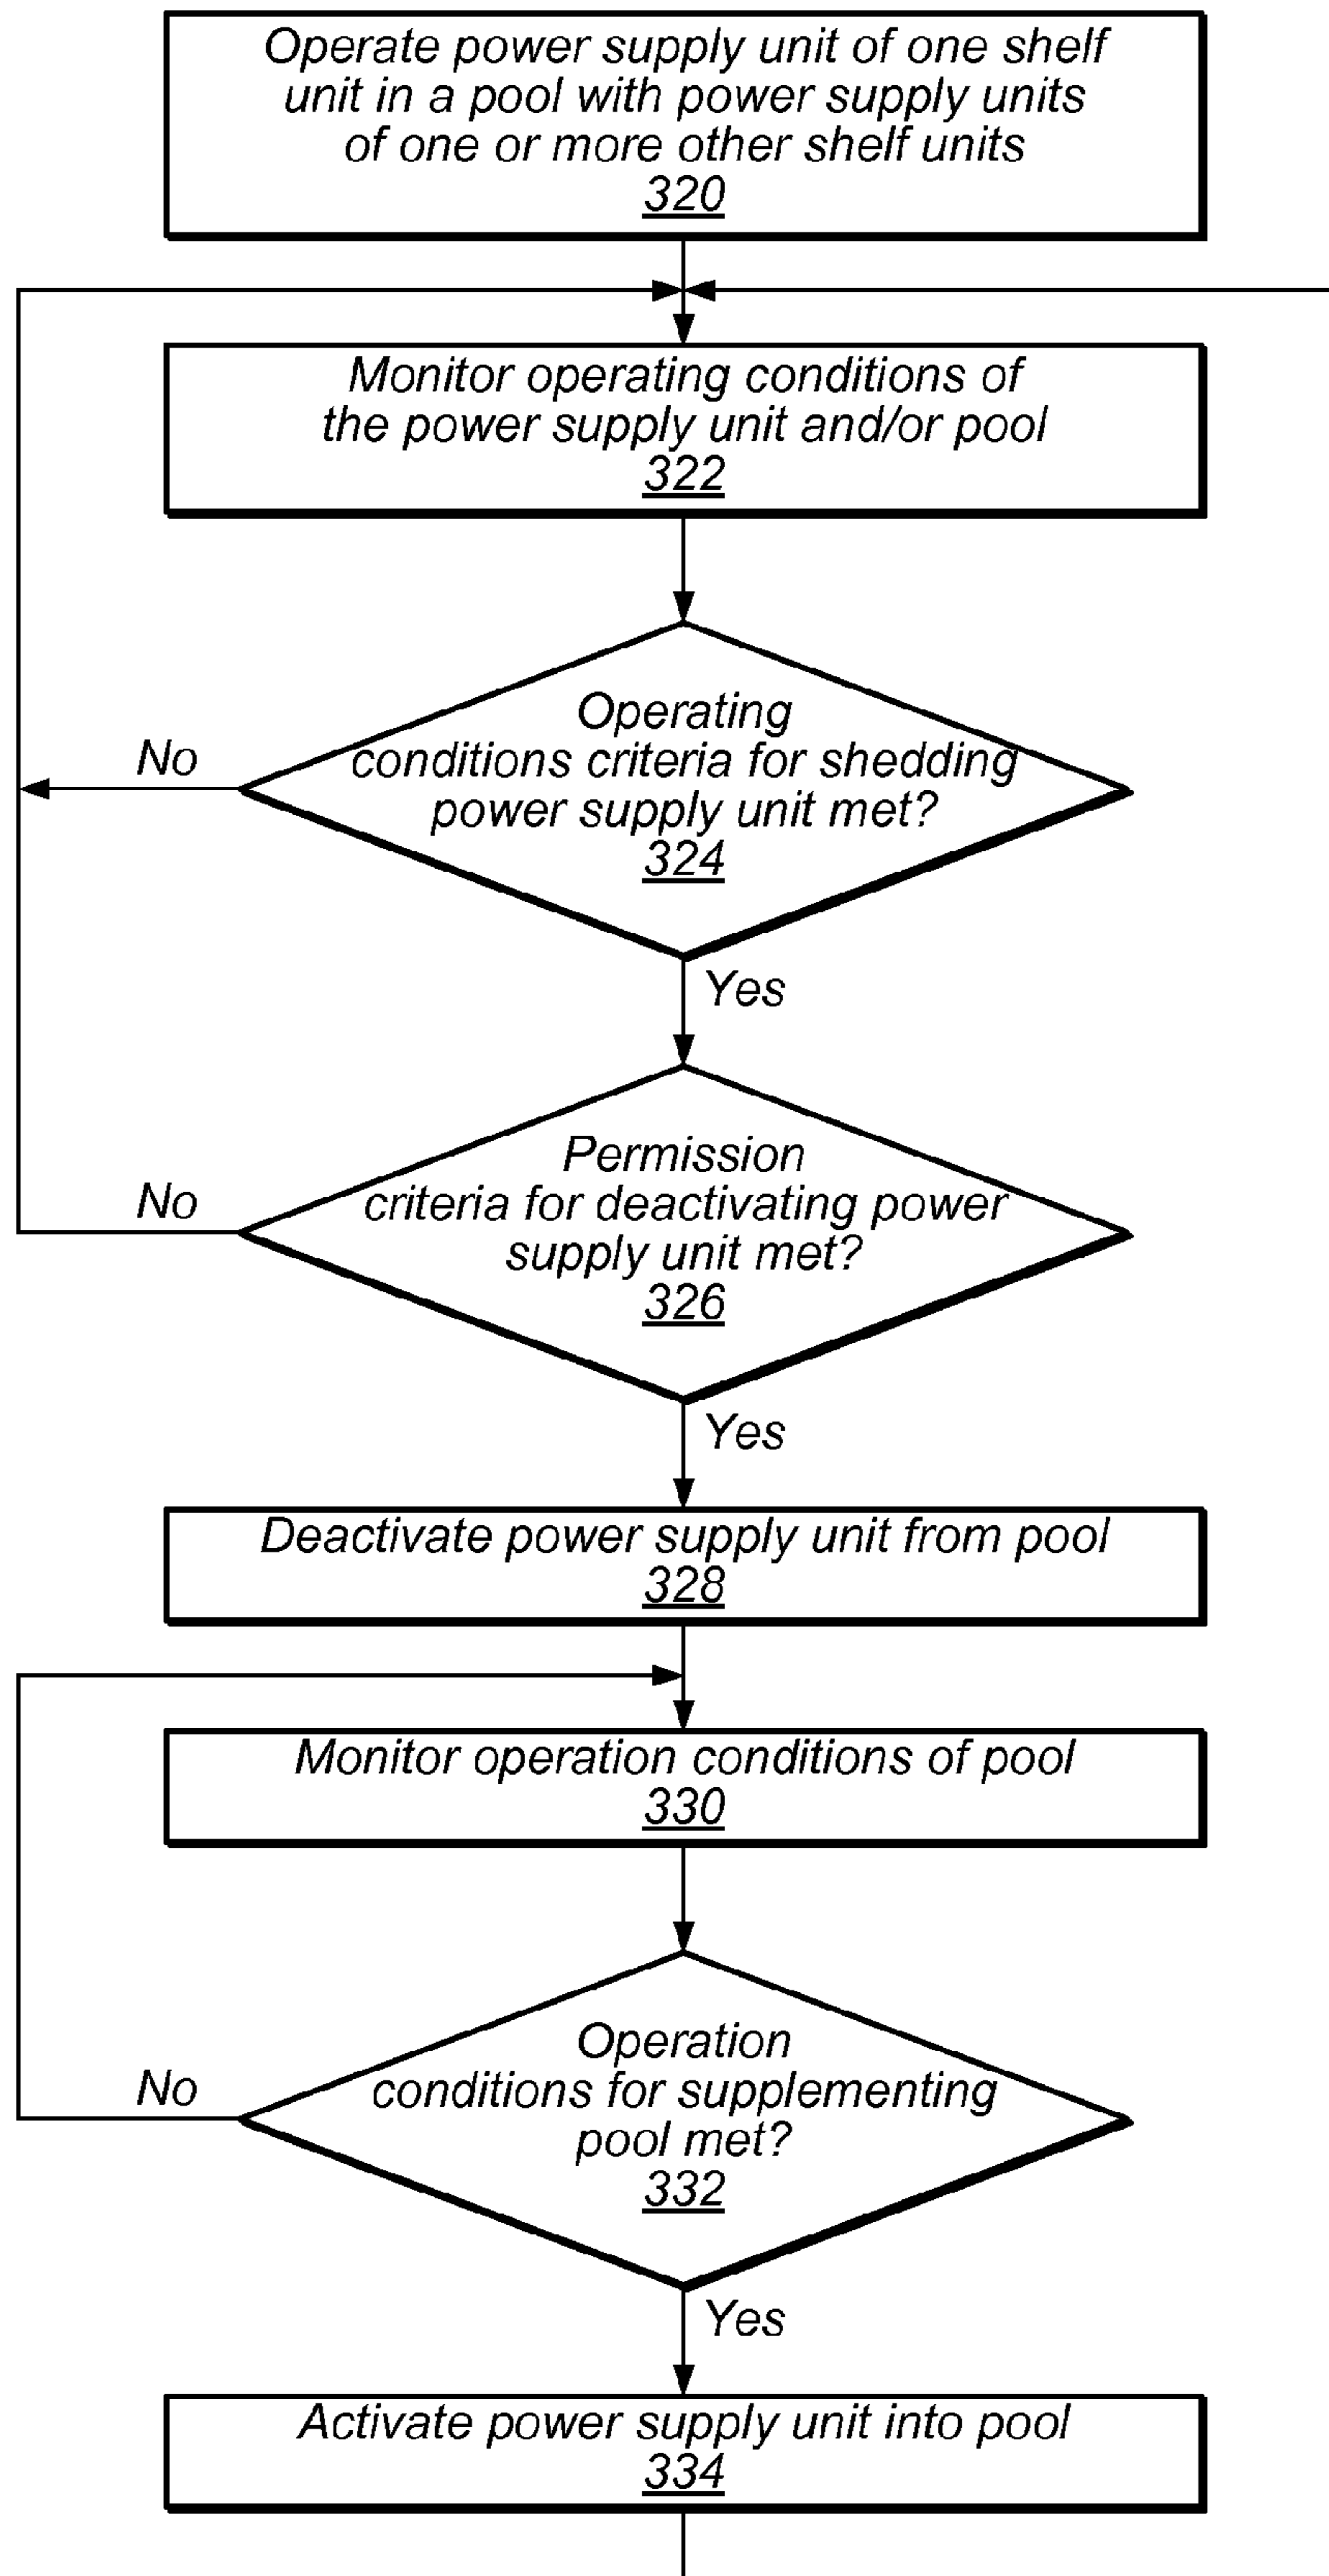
Operate power supply unit of one shelf unit in a pool with power supply units of one or more other shelf units
320

Monitor operating conditions of the power supply unit and/or pool
322

Operating conditions criteria for shedding power supply unit met?
324

No

Yes

Permission criteria for deactivating power supply unit met?
326

No

Yes

Deactivate power supply unit from pool
328

Monitor operation conditions of pool
330

Operation conditions for supplementing pool met?
332

No

Yes

Activate power supply unit into pool
334